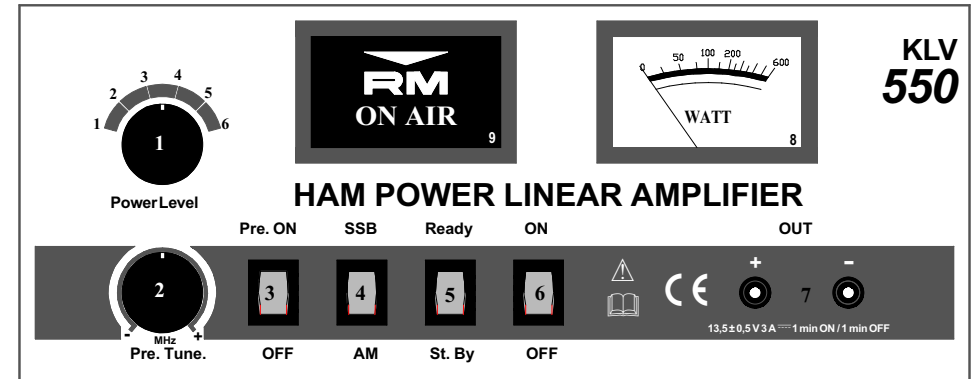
KLV
550

1 2 3 4 5 6
1
Power Level

RM
ON AIR
9

0 50 100 200 600
WATT
8

HAM POWER LINEAR AMPLIFIER

Pre. ON SSB Ready ON OUT

2
- MHz +
Pre. Tune.

3 4 5 6

OFF AM St. By OFF

CE
+ 7 -
13,5 ± 0,5 V 3 A ⎓ 1 min ON / 1 min OFF